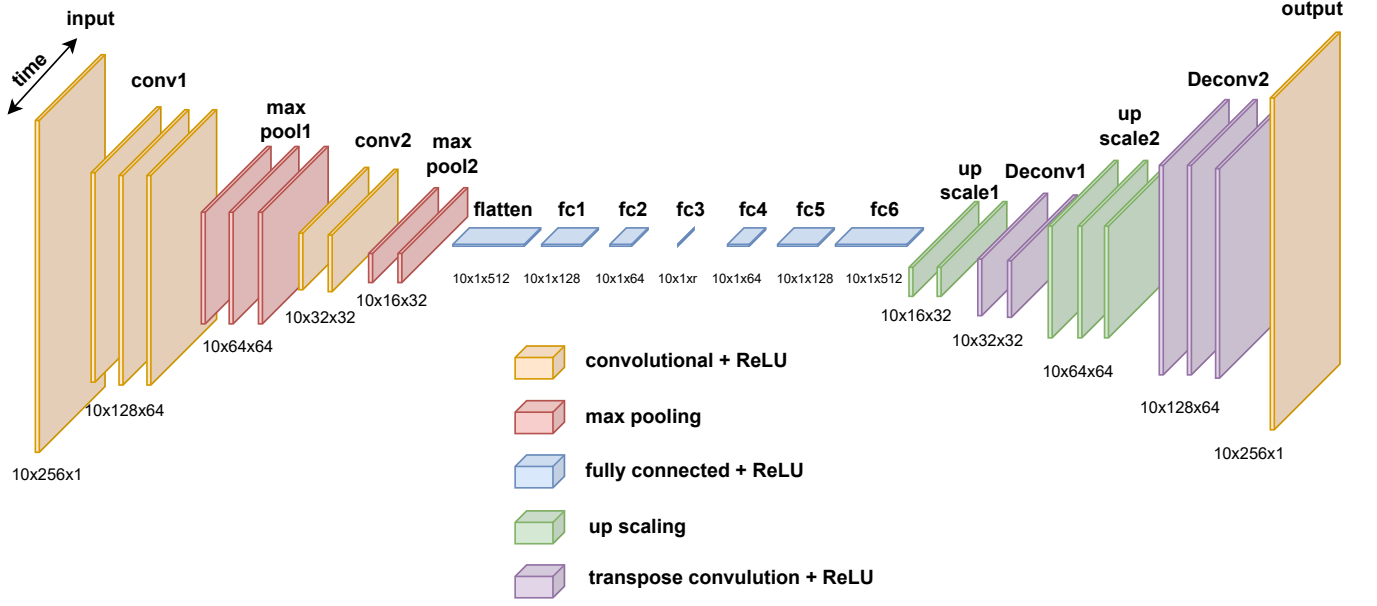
input

time

conv1

max pool1

conv2

max pool2

flatten

fc1

fc2

fc3

fc4

fc5

fc6

up scale1

Deconv1

up scale2

Deconv2

output

10x256x1

10x128x64

10x64x64

10x32x32

10x16x32

10x1x512

10x1x128

10x1x64

10x1xr

10x1x64

10x1x128

10x1x512

10x16x32

10x32x32

10x64x64

10x128x64

10x256x1

convolutional + ReLU

max pooling

fully connected + ReLU

up scaling

transpose convulution + ReLU